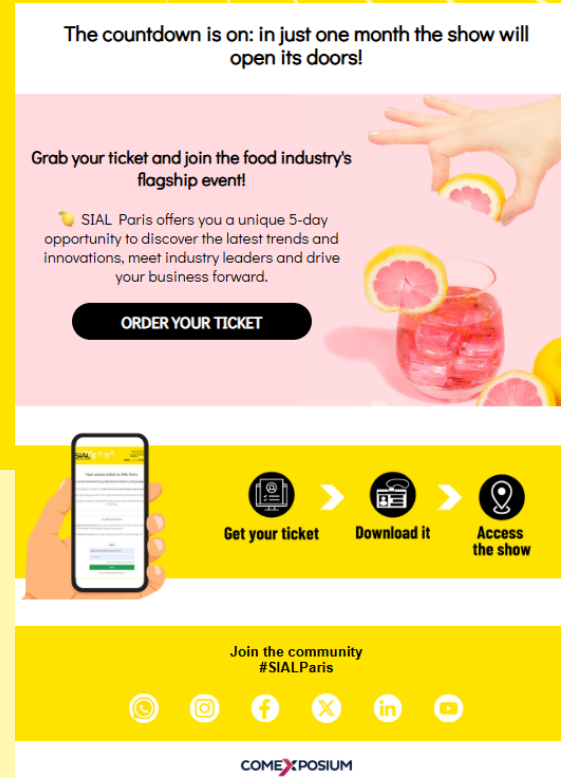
The countdown is on: in just one month the show will open its doors!

Grab your ticket and join the food industry's flagship event!

🍋 SIAL Paris offers you a unique 5-day opportunity to discover the latest trends and innovations, meet industry leaders and drive your business forward.

ORDER YOUR TICKET

Get your ticket

Download it

Access the show

Join the community
#SIALParis

COMEXPOSIUM